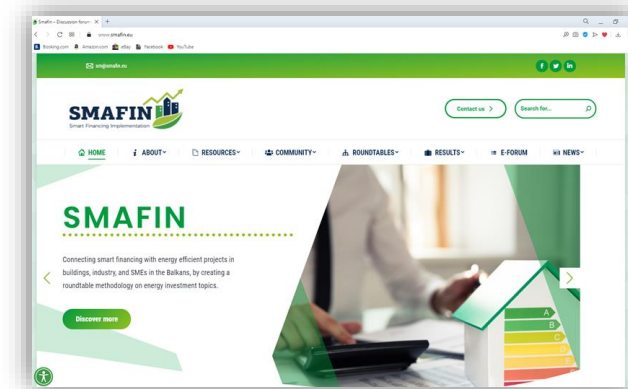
Smafin – Discussion forum ×  +

www.smafin.eu

Booking.com  Amazon.com  eBay  Facebook  YouTube

sm@smafin.eu

SMAFIN
Smart Financing Implementation

Contact us >

Search for...

HOME   ABOUT   RESOURCES   COMMUNITY   ROUNDTABLES   RESULTS   E-FORUM   NEWS

SMAFIN

Connecting smart financing with energy efficient projects in buildings, industry, and SMEs in the Balkans, by creating a roundtable methodology on energy investment topics.

Discover more

A
B
C